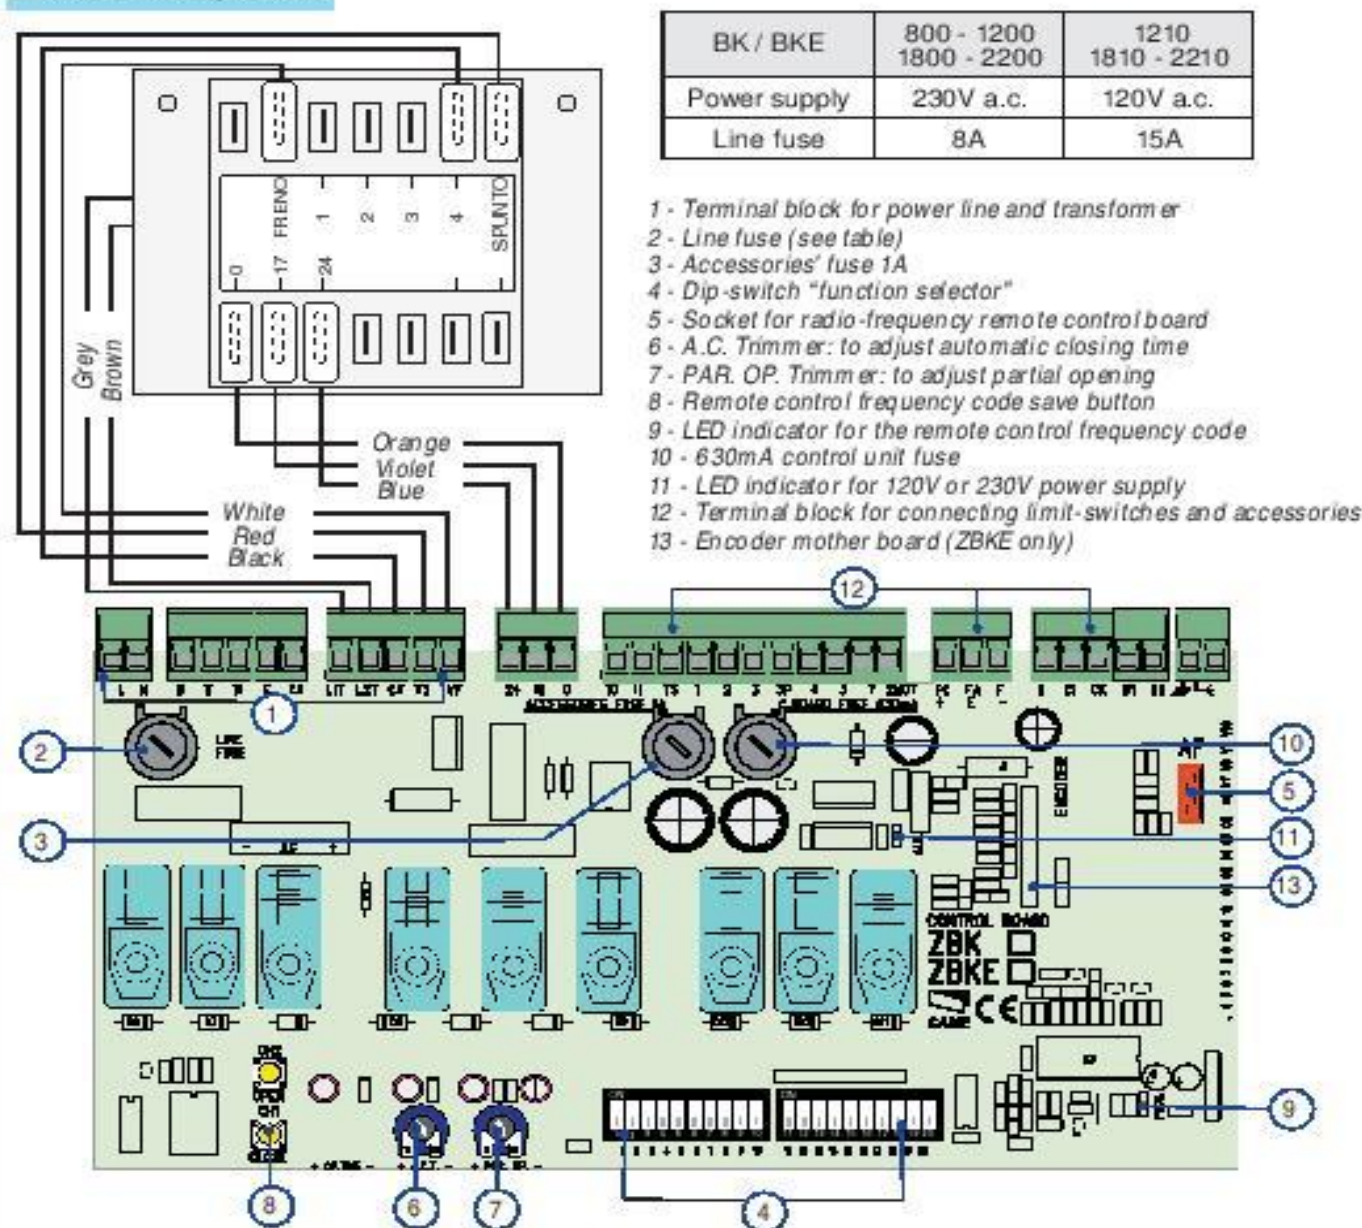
| BK / BKE | 800 - 1200 1800 - 2200 | 1210 1810 - 2210 |
|---|---|---|
| Power supply | 230V a.c. | 120V a.c. |
| Line fuse | 8A | 15A |

1 - Terminal block for power line and transformer
2 - Line fuse (see table)
3 - Accessories' fuse 1A
4 - Dip-switch "function selector"
5 - Socket for radio-frequency remote control board
6 - A.C. Trimmer: to adjust automatic closing time
7 - PAR. OP. Trimmer: to adjust partial opening
8 - Remote control frequency code save button
9 - LED indicator for the remote control frequency code
10 - 630mA control unit fuse
11 - LED indicator for 120V or 230V power supply
12 - Terminal block for connecting limit-switches and accessories
13 - Encoder mother board (ZBKE only)

0 17 FRENO 24 1 2 3 4 SPUNTO

Grey
Brown
Orange
Violet
Blue
White
Red
Black

L N U T V E E LT LST C F T V F 24 0 10 11 TS 1 2 3 3P 4 5 7 2 OUT FC FA F E

ACCESSORIES FUSE 1A

LINE FUSE

AF

ENCODER

CONTROL BOARD
ZBK
ZBKE
CAME

1 2 3 4 5 6 7 8 9 10

1 2 3 4 5 6 7 8 9 10 11 12 13